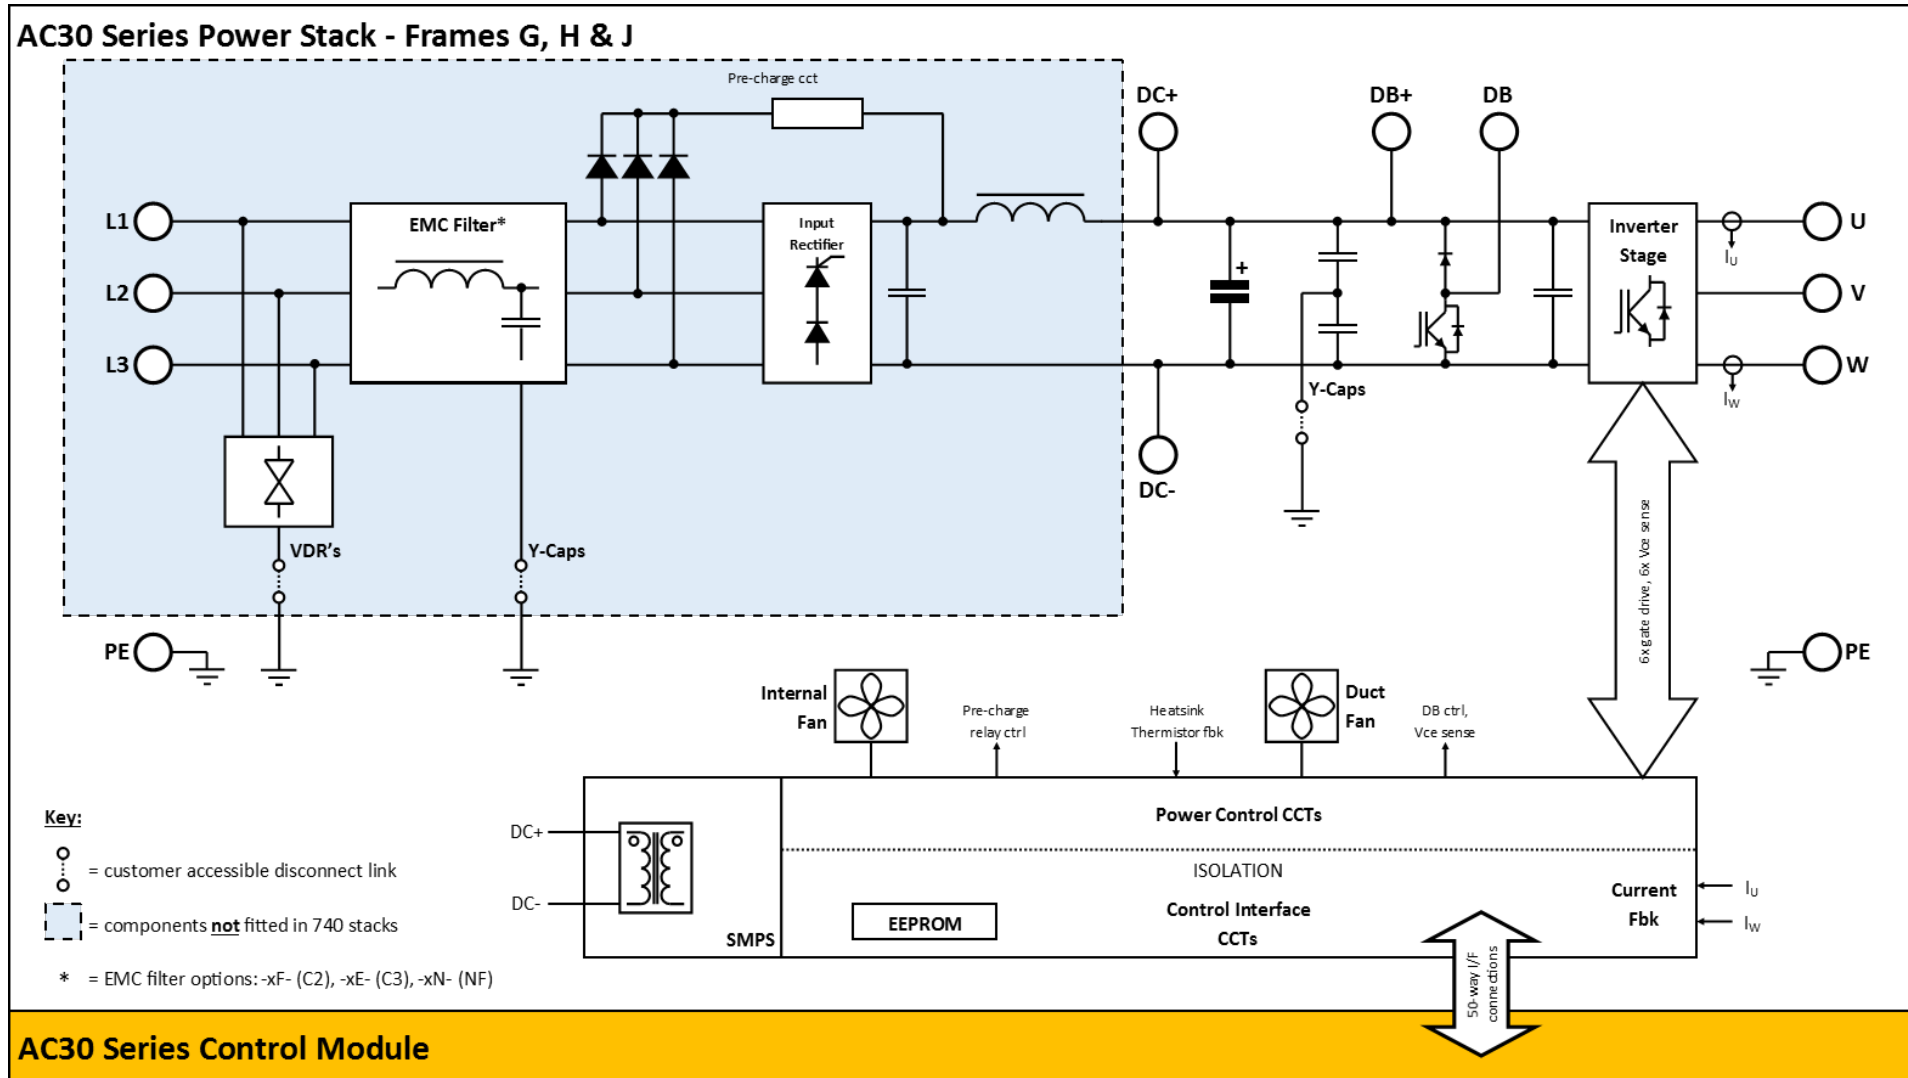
AC30 Series Power Stack - Frames G, H & J

Pre-charge cct

DC+

DB+

DB

L1

L2

L3

EMC Filter*

Input Rectifier

+

Inverter Stage

$I_U$

$I_W$

U

V

W

Y-Caps

DC-

VDR's

Y-Caps

PE

PE

6x gate drive, 6x Vce sense

Internal Fan

Pre-charge relay ctrl

Heatsink Thermistor fbk

Duct Fan

DB ctrl, Vce sense

Key:

= customer accessible disconnect link

= components not fitted in 740 stacks

* = EMC filter options: -xF- (C2), -xE- (C3), -xN- (NF)

DC+

DC-

SMPS

Power Control CCTs

ISOLATION

EEPROM

Control Interface CCTs

Current Fbk

$I_U$

$I_W$

50-way I/F connections

AC30 Series Control Module